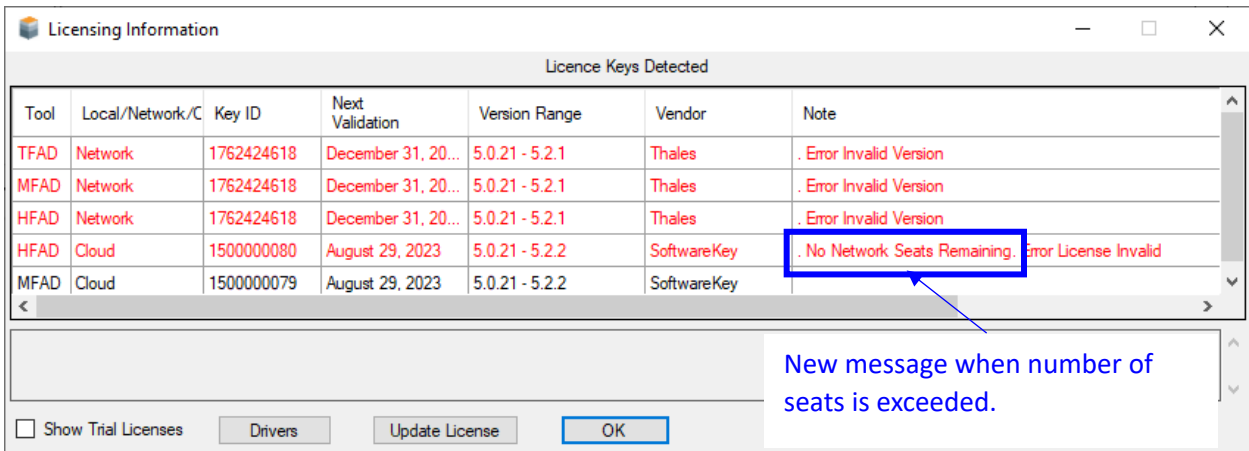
Licensing Information

Licence Keys Detected

| Tool | Local/Network/C | Key ID | Next Validation | Version Range | Vendor | Note |
|---|---|---|---|---|---|---|
| TFAD | Network | 1762424618 | December 31, 20... | 5.0.21 - 5.2.1 | Thales | . Error Invalid Version |
| MFAD | Network | 1762424618 | December 31, 20... | 5.0.21 - 5.2.1 | Thales | . Error Invalid Version |
| HFAD | Network | 1762424618 | December 31, 20... | 5.0.21 - 5.2.1 | Thales | . Error Invalid Version |
| HFAD | Cloud | 1500000080 | August 29, 2023 | 5.0.21 - 5.2.2 | SoftwareKey | . No Network Seats Remaining. Error License Invalid |
| MFAD | Cloud | 1500000079 | August 29, 2023 | 5.0.21 - 5.2.2 | SoftwareKey | |

New message when number of seats is exceeded.

Show Trial Licenses

Drivers

Update License

OK